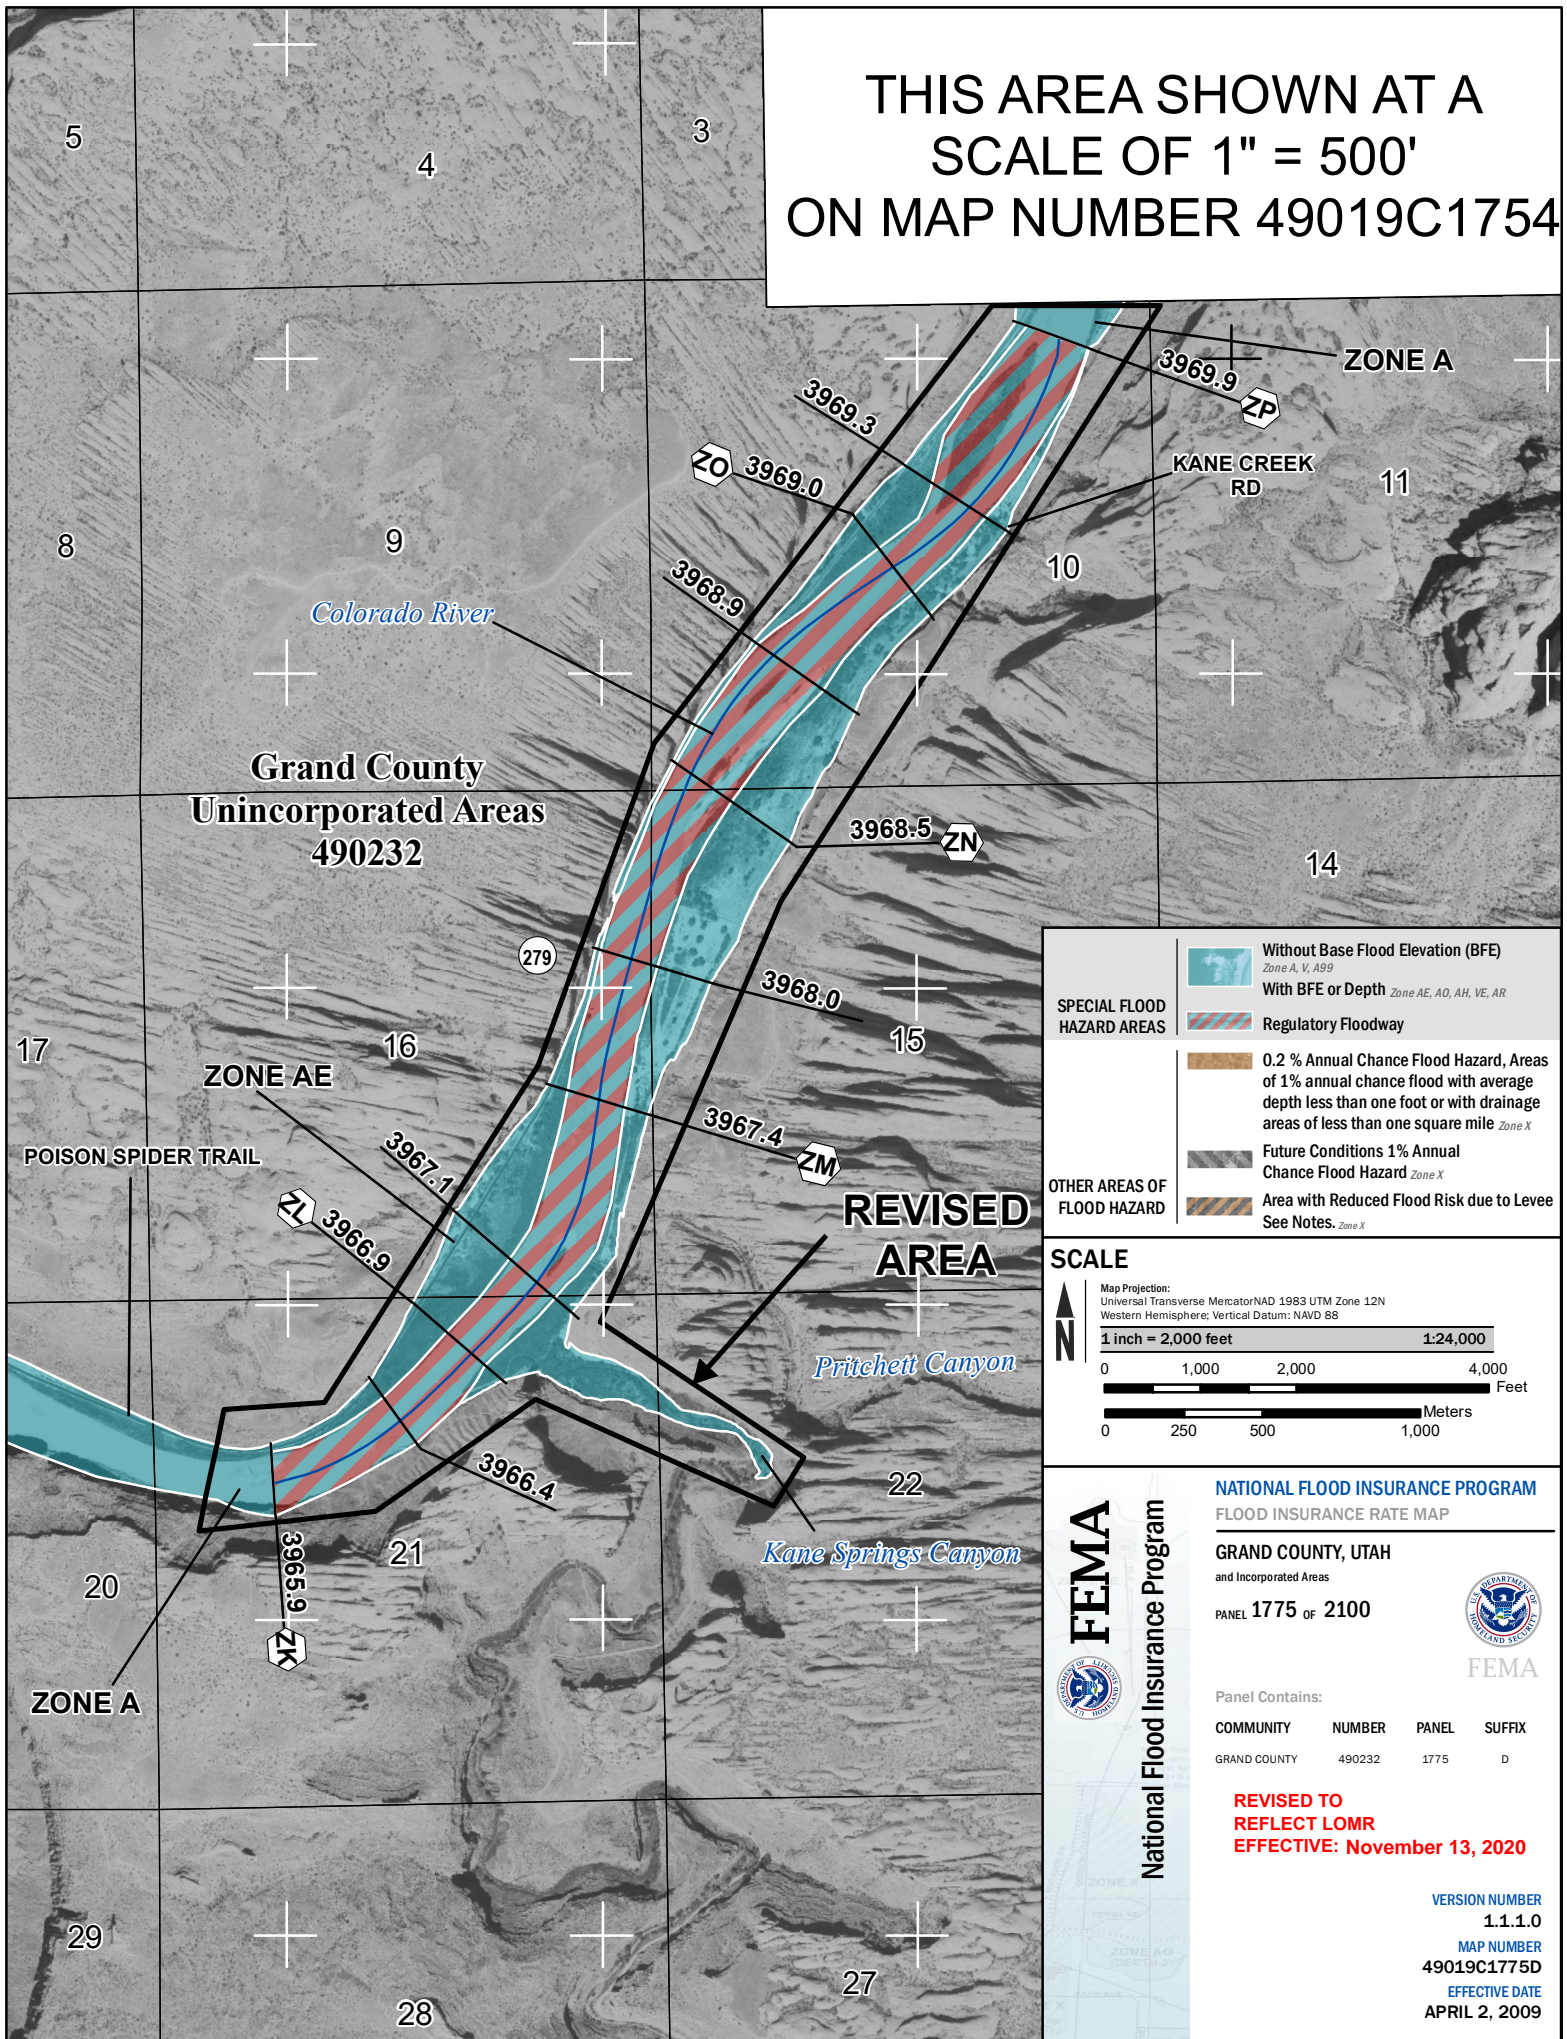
THIS AREA SHOWN AT A SCALE OF 1" = 500' ON MAP NUMBER 49019C1754

5
4
3
ZONE A
3969.9
ZP
3969.3
ZO
3969.0
KANE CREEK RD
11
8
9
10
3968.9
Colorado River
Grand County Unincorporated Areas 490232
3968.5
ZN
14
279
3968.0
15
17
16
ZONE AE
3967.4
ZM
POISON SPIDER TRAIL
3967.1
ZL
3966.9
REVISED AREA
Pritchett Canyon
3966.4
22
3965.9
ZK
21
Kane Springs Canyon
20
ZONE A
29
28
27

SPECIAL FLOOD HAZARD AREAS
Without Base Flood Elevation (BFE) Zone A, V, A99
With BFE or Depth Zone AE, AO, AH, VE, AR
Regulatory Floodway

OTHER AREAS OF FLOOD HAZARD
0.2 % Annual Chance Flood Hazard, Areas of 1% annual chance flood with average depth less than one foot or with drainage areas of less than one square mile Zone X
Future Conditions 1% Annual Chance Flood Hazard Zone X
Area with Reduced Flood Risk due to Levee See Notes. Zone X

SCALE
Map Projection:
Universal Transverse MercatorNAD 1983 UTM Zone 12N
Western Hemisphere; Vertical Datum: NAVD 88
N
1 inch = 2,000 feet 1:24,000
0 1,000 2,000 4,000 Feet
0 250 500 1,000 Meters

FEMA
National Flood Insurance Program
NATIONAL FLOOD INSURANCE PROGRAM
FLOOD INSURANCE RATE MAP
GRAND COUNTY, UTAH
and Incorporated Areas
PANEL 1775 OF 2100
FEMA
Panel Contains:

| COMMUNITY | NUMBER | PANEL | SUFFIX |
|---|---|---|---|
| GRAND COUNTY | 490232 | 1775 | D |

REVISED TO REFLECT LOMR
EFFECTIVE: November 13, 2020

VERSION NUMBER
1.1.1.0
MAP NUMBER
49019C1775D
EFFECTIVE DATE
APRIL 2, 2009